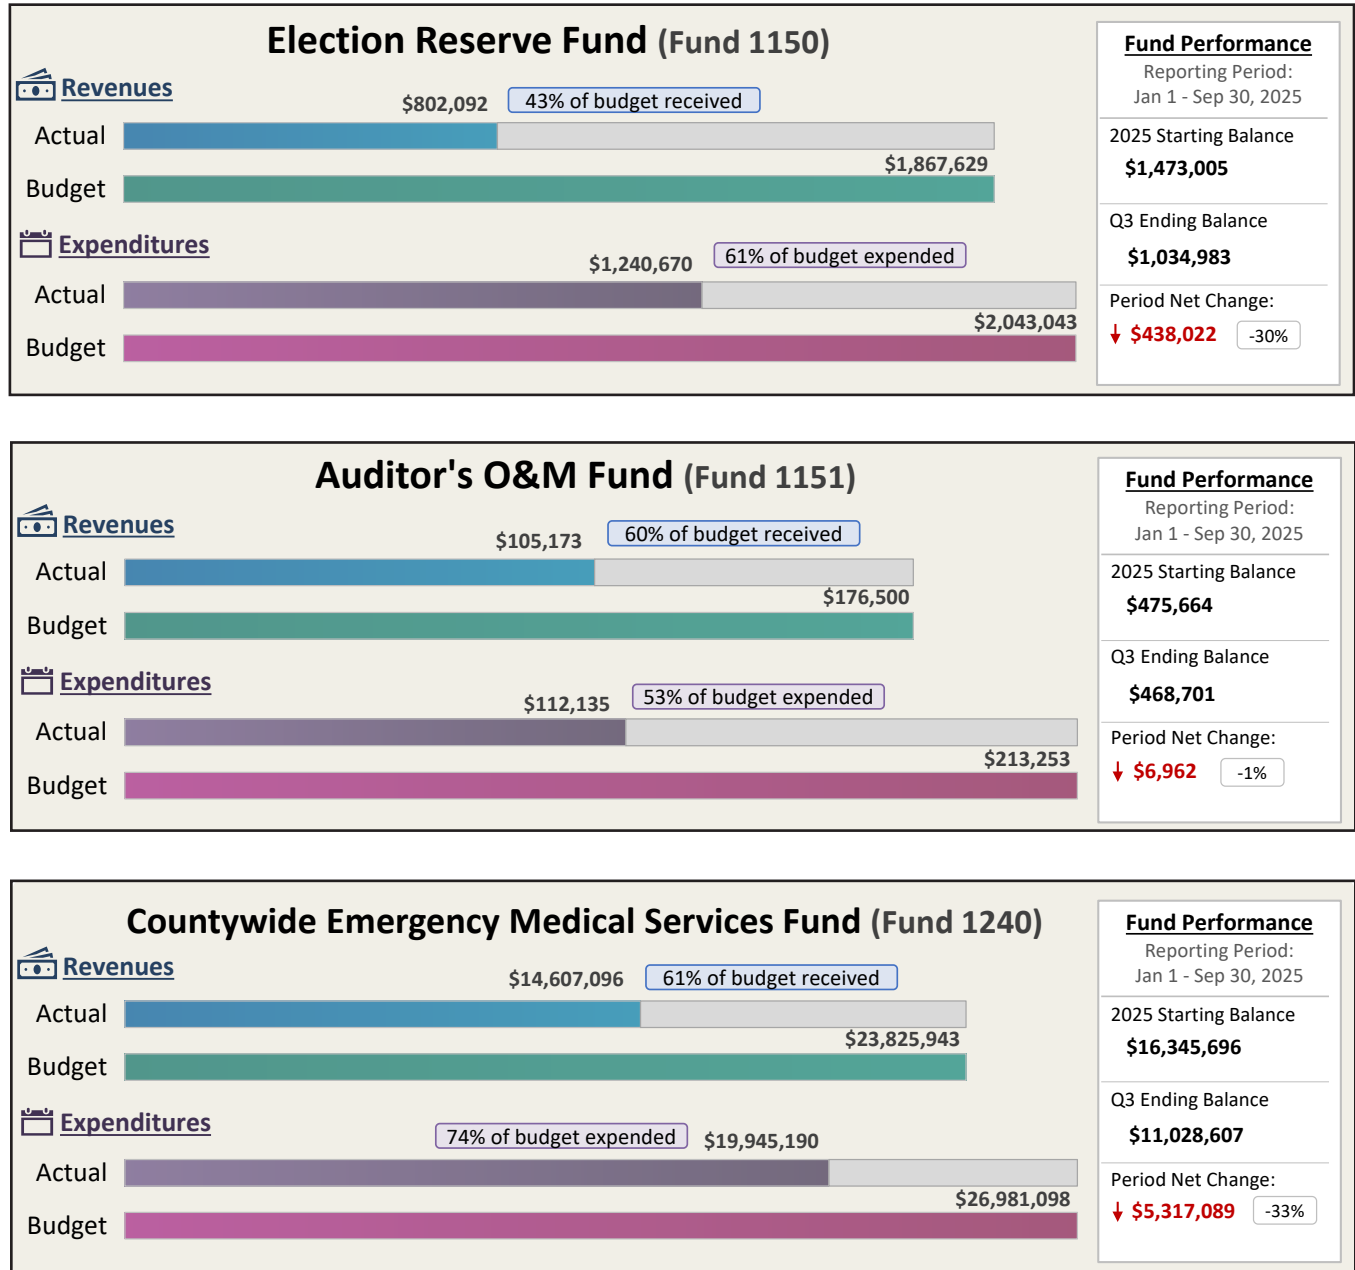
Election Reserve Fund (Fund 1150)

Revenues

$802,092 43% of budget received

Actual

$1,867,629

Budget

Expenditures

$1,240,670 61% of budget expended

Actual

$2,043,043

Budget

Fund Performance
Reporting Period:
Jan 1 - Sep 30, 2025

2025 Starting Balance
$1,473,005

Q3 Ending Balance
$1,034,983

Period Net Change:
$438,022 -30%

Auditor's O&M Fund (Fund 1151)

Revenues

$105,173 60% of budget received

Actual

$176,500

Budget

Expenditures

$112,135 53% of budget expended

Actual

$213,253

Budget

Fund Performance
Reporting Period:
Jan 1 - Sep 30, 2025

2025 Starting Balance
$475,664

Q3 Ending Balance
$468,701

Period Net Change:
$6,962 -1%

Countywide Emergency Medical Services Fund (Fund 1240)

Revenues

$14,607,096 61% of budget received

Actual

$23,825,943

Budget

Expenditures

74% of budget expended $19,945,190

Actual

$26,981,098

Budget

Fund Performance
Reporting Period:
Jan 1 - Sep 30, 2025

2025 Starting Balance
$16,345,696

Q3 Ending Balance
$11,028,607

Period Net Change:
$5,317,089 -33%